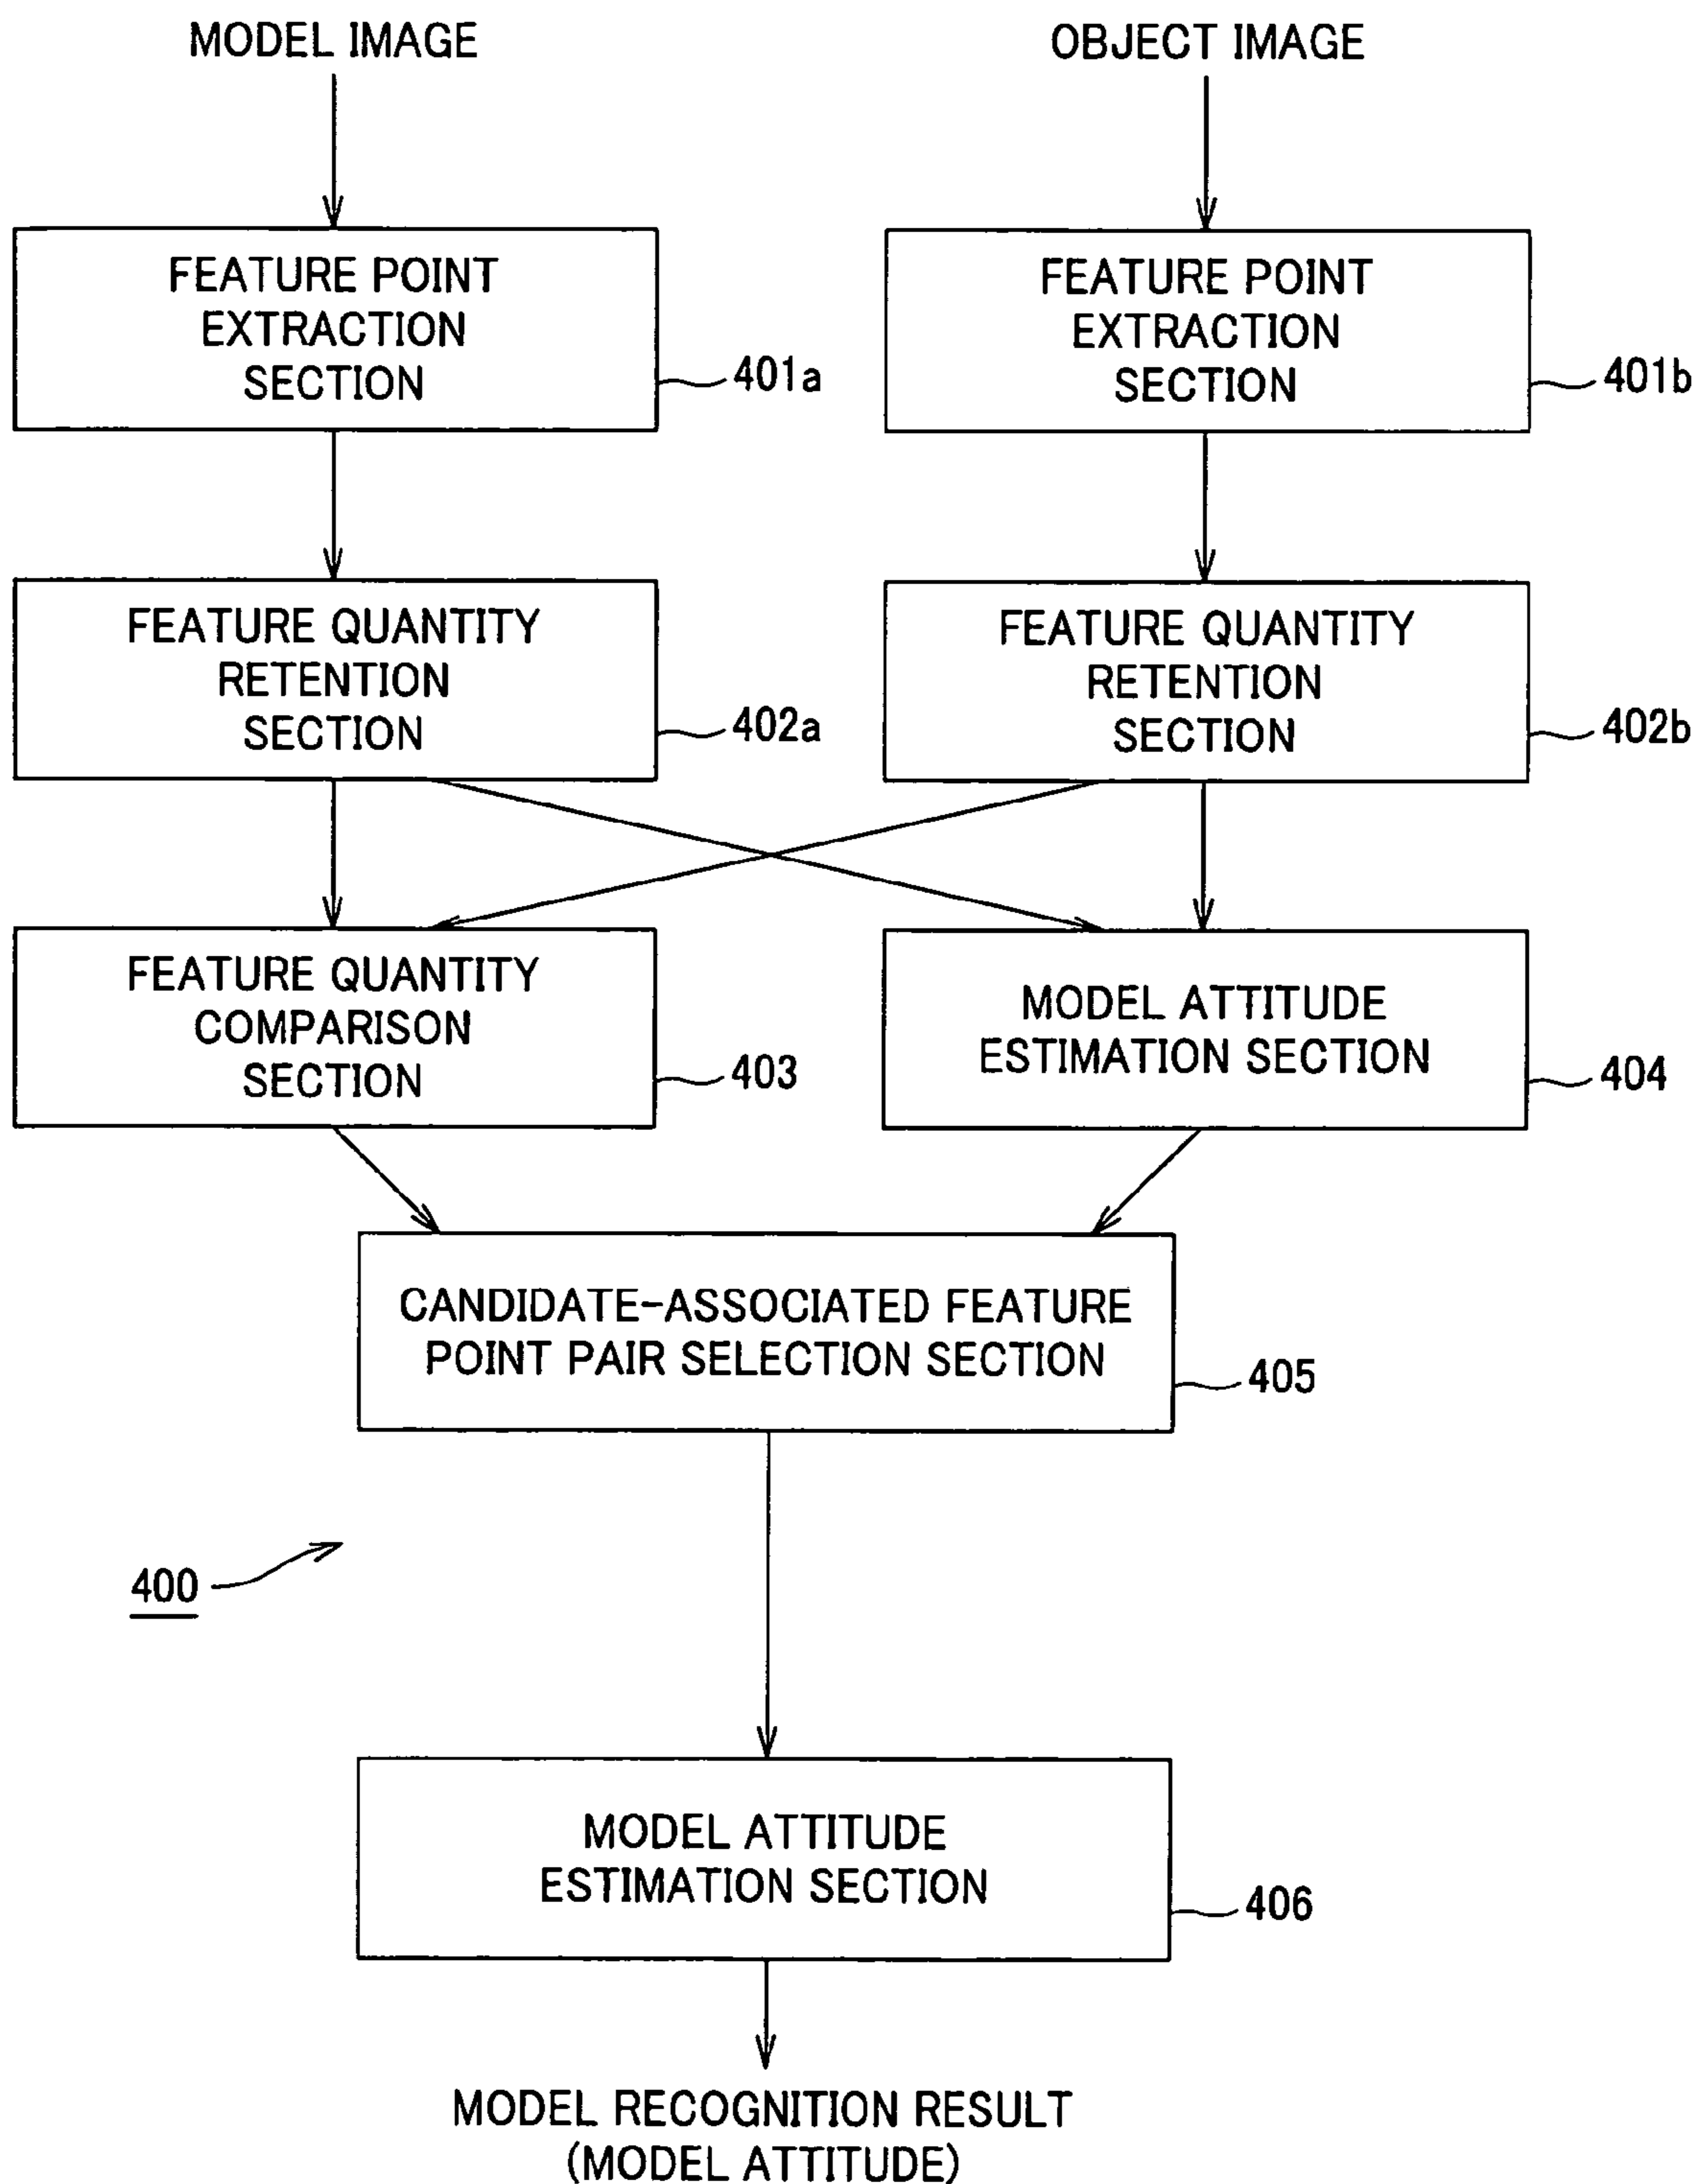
MODEL IMAGE

OBJECT IMAGE

FEATURE POINT EXTRACTION SECTION

401a

FEATURE POINT EXTRACTION SECTION

401b

FEATURE QUANTITY RETENTION SECTION

402a

FEATURE QUANTITY RETENTION SECTION

402b

FEATURE QUANTITY COMPARISON SECTION

403

MODEL ATTITUDE ESTIMATION SECTION

404

CANDIDATE-ASSOCIATED FEATURE POINT PAIR SELECTION SECTION

405

400

MODEL ATTITUDE ESTIMATION SECTION

406

MODEL RECOGNITION RESULT (MODEL ATTITUDE)